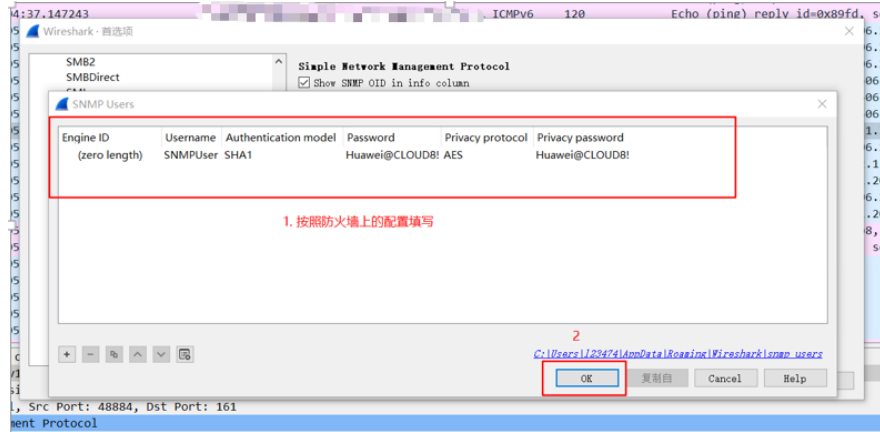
4:37.147243 ICMPv6 120 Echo (ping) reply id=0x89fd, s

Wireshark · 首选项

SMB2
SMBDirect

Simple Network Management Protocol
Show SNMP OID in info column

SNMP Users

| Engine ID | Username | Authentication model | Password | Privacy protocol | Privacy password |
|---|---|---|---|---|---|
| (zero length) | SNMPUser | SHA1 | Huawei@CLOUD8! | AES | Huawei@CLOUD8! |

1. 按照防火墙上的配置填写

2

C:\Users\l23474\AppData\Roaming\Wireshark\snmp_users

OK 复制自 Cancel Help

l, Src Port: 48884, Dst Port: 161
ment Protocol